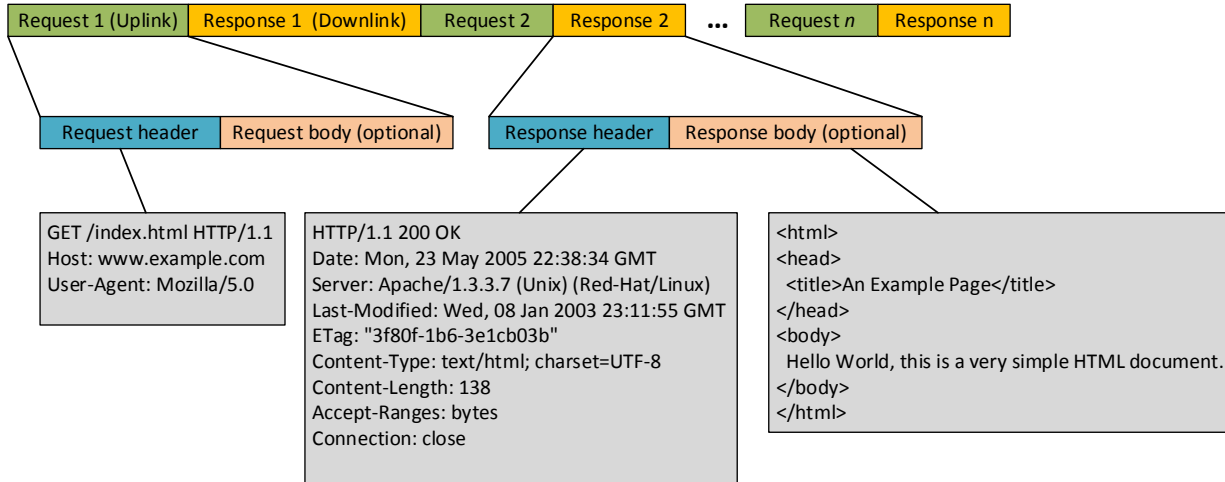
Request 1 (Uplink) Response 1 (Downlink) Request 2 Response 2 ... Request *n* Response n

Request header Request body (optional)

Response header Response body (optional)

GET /index.html HTTP/1.1
Host: www.example.com
User-Agent: Mozilla/5.0

HTTP/1.1 200 OK
Date: Mon, 23 May 2005 22:38:34 GMT
Server: Apache/1.3.3.7 (Unix) (Red-Hat/Linux)
Last-Modified: Wed, 08 Jan 2003 23:11:55 GMT
ETag: "3f80f-1b6-3e1cb03b"
Content-Type: text/html; charset=UTF-8
Content-Length: 138
Accept-Ranges: bytes
Connection: close

<html>
<head>
<title>An Example Page</title>
</head>
<body>
Hello World, this is a very simple HTML document.
</body>
</html>